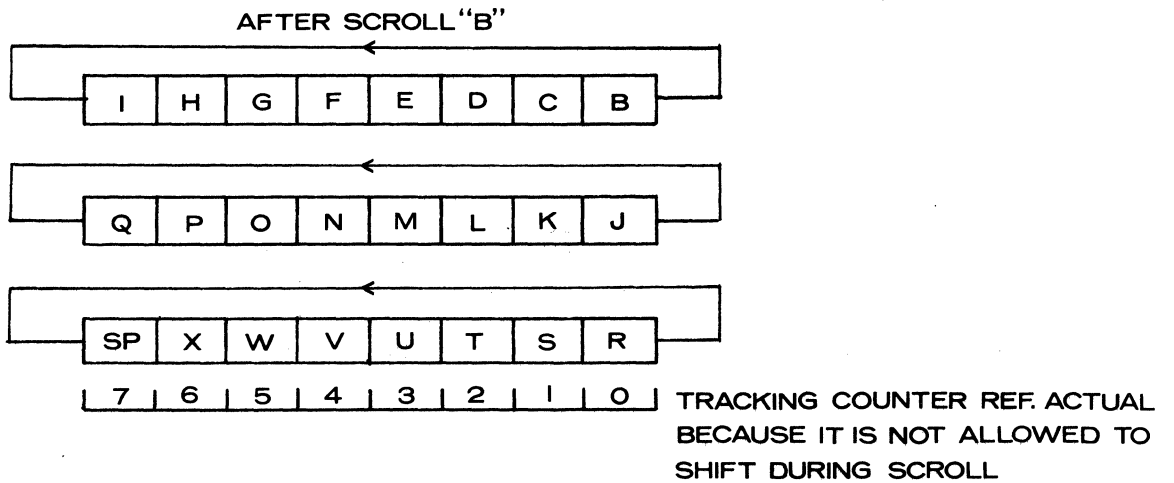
AFTER SCROLL "B"

| I | H | G | F | E | D | C | B |
|---|---|---|---|---|---|---|---|

| Q | P | O | N | M | L | K | J |
|---|---|---|---|---|---|---|---|

| SP | X | W | V | U | T | S | R |
|---|---|---|---|---|---|---|---|

| 7 | 6 | 5 | 4 | 3 | 2 | 1 | 0 |
|---|---|---|---|---|---|---|---|

TRACKING COUNTER REF. ACTUAL BECAUSE IT IS NOT ALLOWED TO SHIFT DURING SCROLL